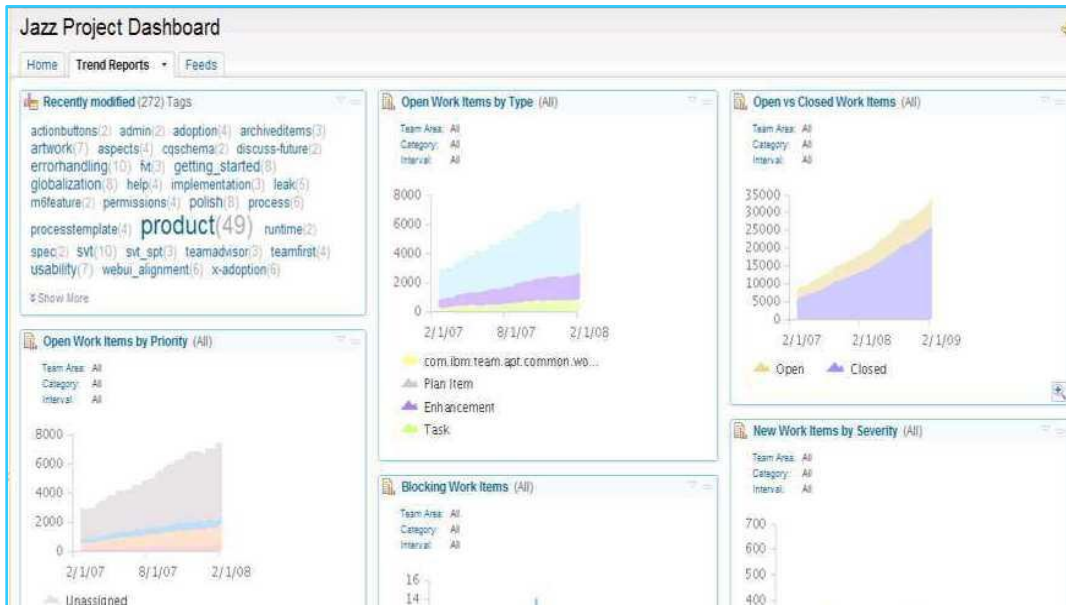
Jazz Project Dashboard

Home | Trend Reports | Feeds

Recently modified (272) Tags

actionbuttons(2) admin(2) adoption(4) archiveditems(3) artwork(7) aspects(4) cqschema(2) discuss-future(2) errorhandling(10) fvt(3) getting_started(8) globalization(8) help(4) implementation(3) leak(5) m6feature(2) permissions(4) polish(8) process(6) processtemplate(4) product(49) runtime(2) spec(2) svt(10) svt_spt(3) teamadvisor(3) teamfirst(4) usability(7) webui_alignment(6) x-adoption(6)

Show More

Open Work Items by Priority (All)

Team Area: All
Category: All
Interval: All

8000
6000
4000
2000
0
2/1/07 8/1/07 2/1/08

Unassigned

Open Work Items by Type (All)

Team Area: All
Category: All
Interval: All

8000
6000
4000
2000
0
2/1/07 8/1/07 2/1/08

com.ibm.team.apt.common.wo...
Plan Item
Enhancement
Task

Blocking Work Items (All)

Team Area: All
Category: All
Interval: All

16
14

Open vs Closed Work Items (All)

Team Area: All
Category: All
Interval: All

35000
30000
25000
20000
15000
10000
5000
0
2/1/07 2/1/08 2/1/09

Open Closed

New Work Items by Severity (All)

Team Area: All
Category: All
Interval: All

700
600
500
400